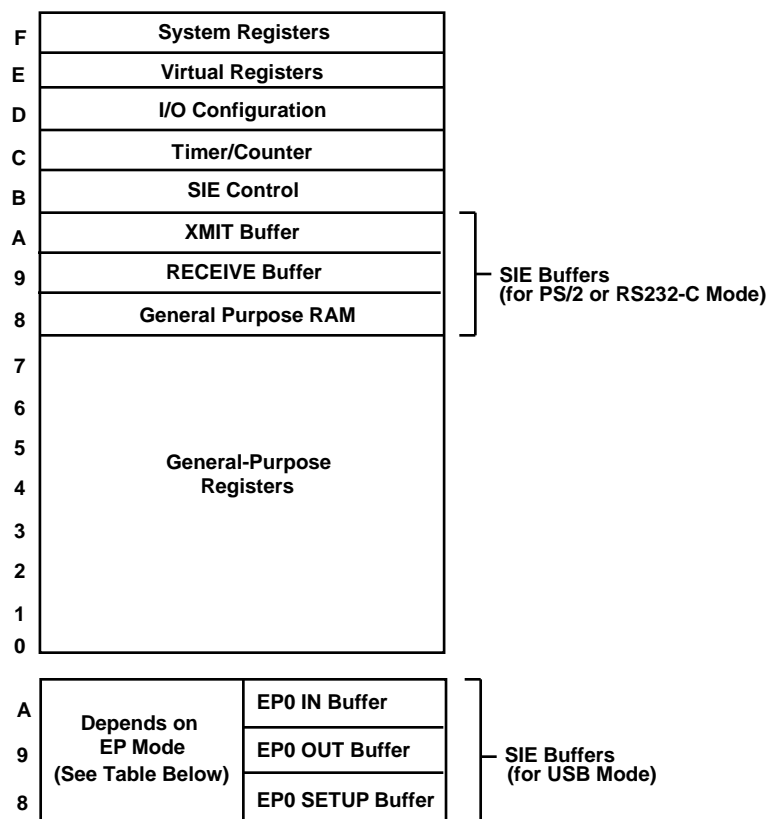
F System Registers
E Virtual Registers
D I/O Configuration
C Timer/Counter
B SIE Control
A XMIT Buffer
9 RECEIVE Buffer
8 General Purpose RAM

SIE Buffers (for PS/2 or RS232-C Mode)

7
6
5
4
3
2
1
0

General-Purpose Registers

A
9
8

Depends on EP Mode (See Table Below)

EP0 IN Buffer
EP0 OUT Buffer
EP0 SETUP Buffer

SIE Buffers (for USB Mode)